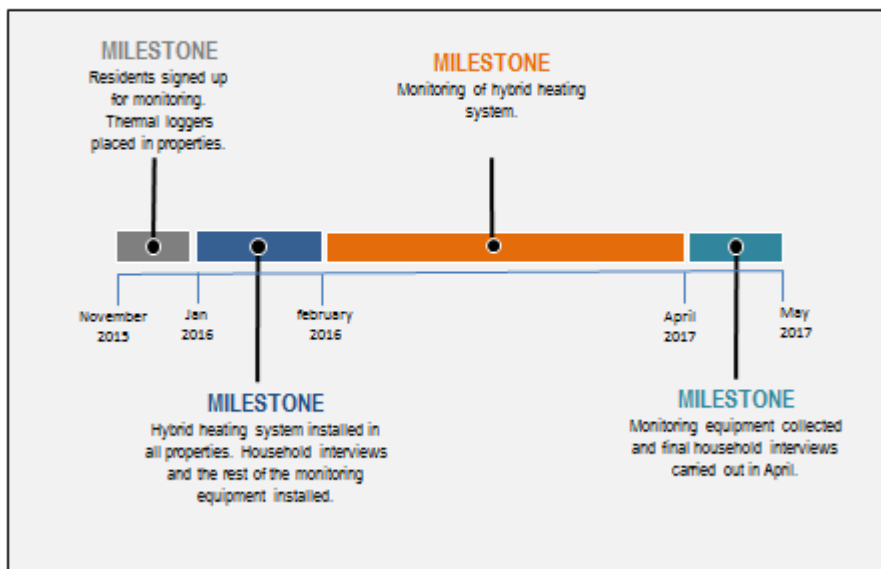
MILESTONE
Residents signed up for monitoring. Thermal loggers placed in properties.

MILESTONE
Monitoring of hybrid heating system.

November 2015

Jan 2016

february 2016

April 2017

May 2017

MILESTONE
Hybrid heating system installed in all properties. Household interviews and the rest of the monitoring equipment installed.

MILESTONE
Monitoring equipment collected and final household interviews carried out in April.